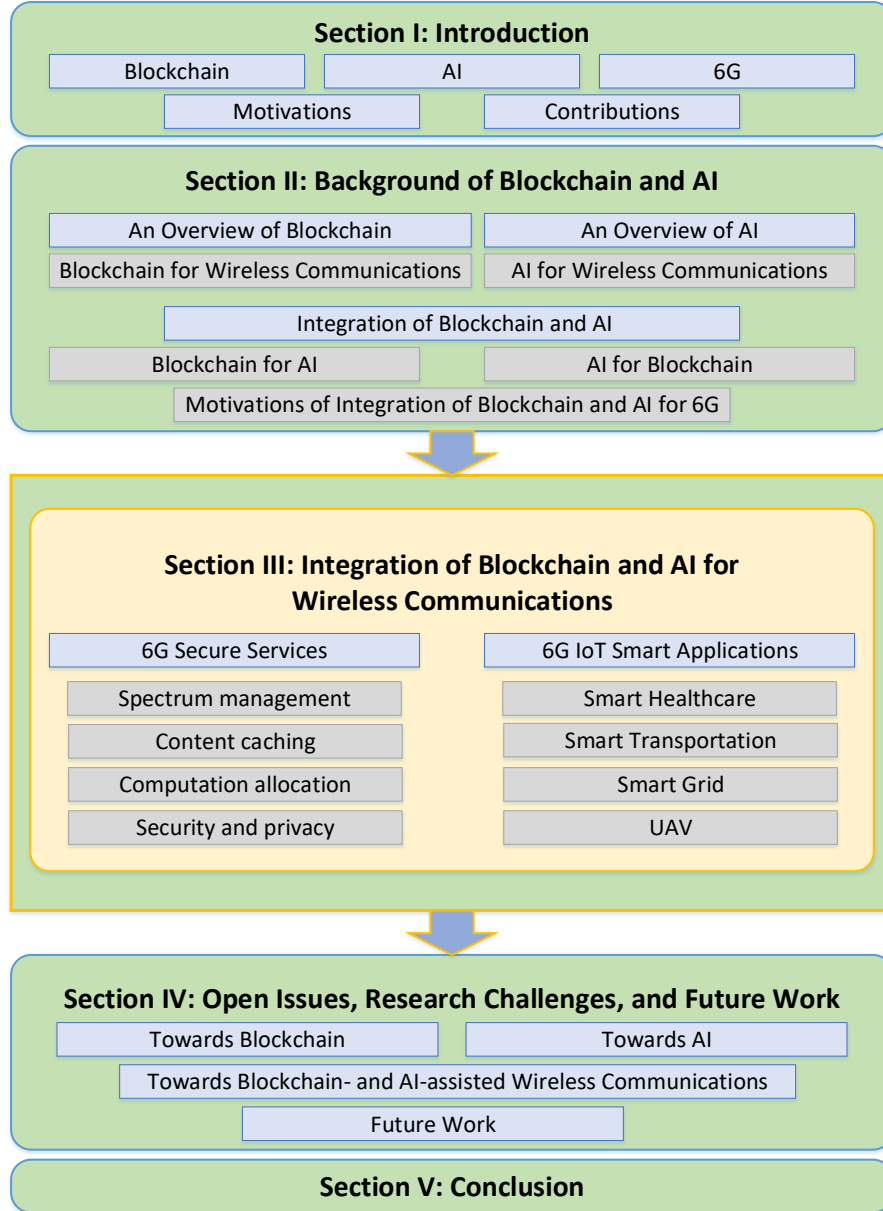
Section I: Introduction

Blockchain
AI
6G
Motivations
Contributions

Section II: Background of Blockchain and AI

An Overview of Blockchain
An Overview of AI
Blockchain for Wireless Communications
AI for Wireless Communications
Integration of Blockchain and AI
Blockchain for AI
AI for Blockchain
Motivations of Integration of Blockchain and AI for 6G

Section III: Integration of Blockchain and AI for Wireless Communications

6G Secure Services
Spectrum management
Content caching
Computation allocation
Security and privacy

6G IoT Smart Applications
Smart Healthcare
Smart Transportation
Smart Grid
UAV

Section IV: Open Issues, Research Challenges, and Future Work

Towards Blockchain
Towards AI
Towards Blockchain- and AI-assisted Wireless Communications
Future Work

Section V: Conclusion